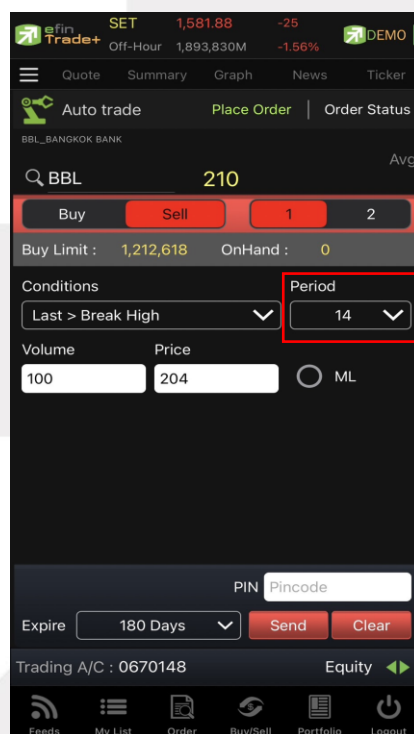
efin Trade+ SET Off-Hour 1,581.88 1,893,830M -25 -1.56% DEMO

Quote Summary Graph News Ticker

Auto trade Place Order | Order Status

BBL_BANGKOK BANK

Avg

BBL 210

Buy Sell 1 2

Buy Limit : 1,212,618 OnHand : 0

Conditions
Last > Break High

Period
14

Volume
100

Price
204

ML

PIN Pincode

Expire 180 Days Send Clear

Trading A/C : 0670148 Equity

Feeds My List Order Buy/Sell Portfolio Logout